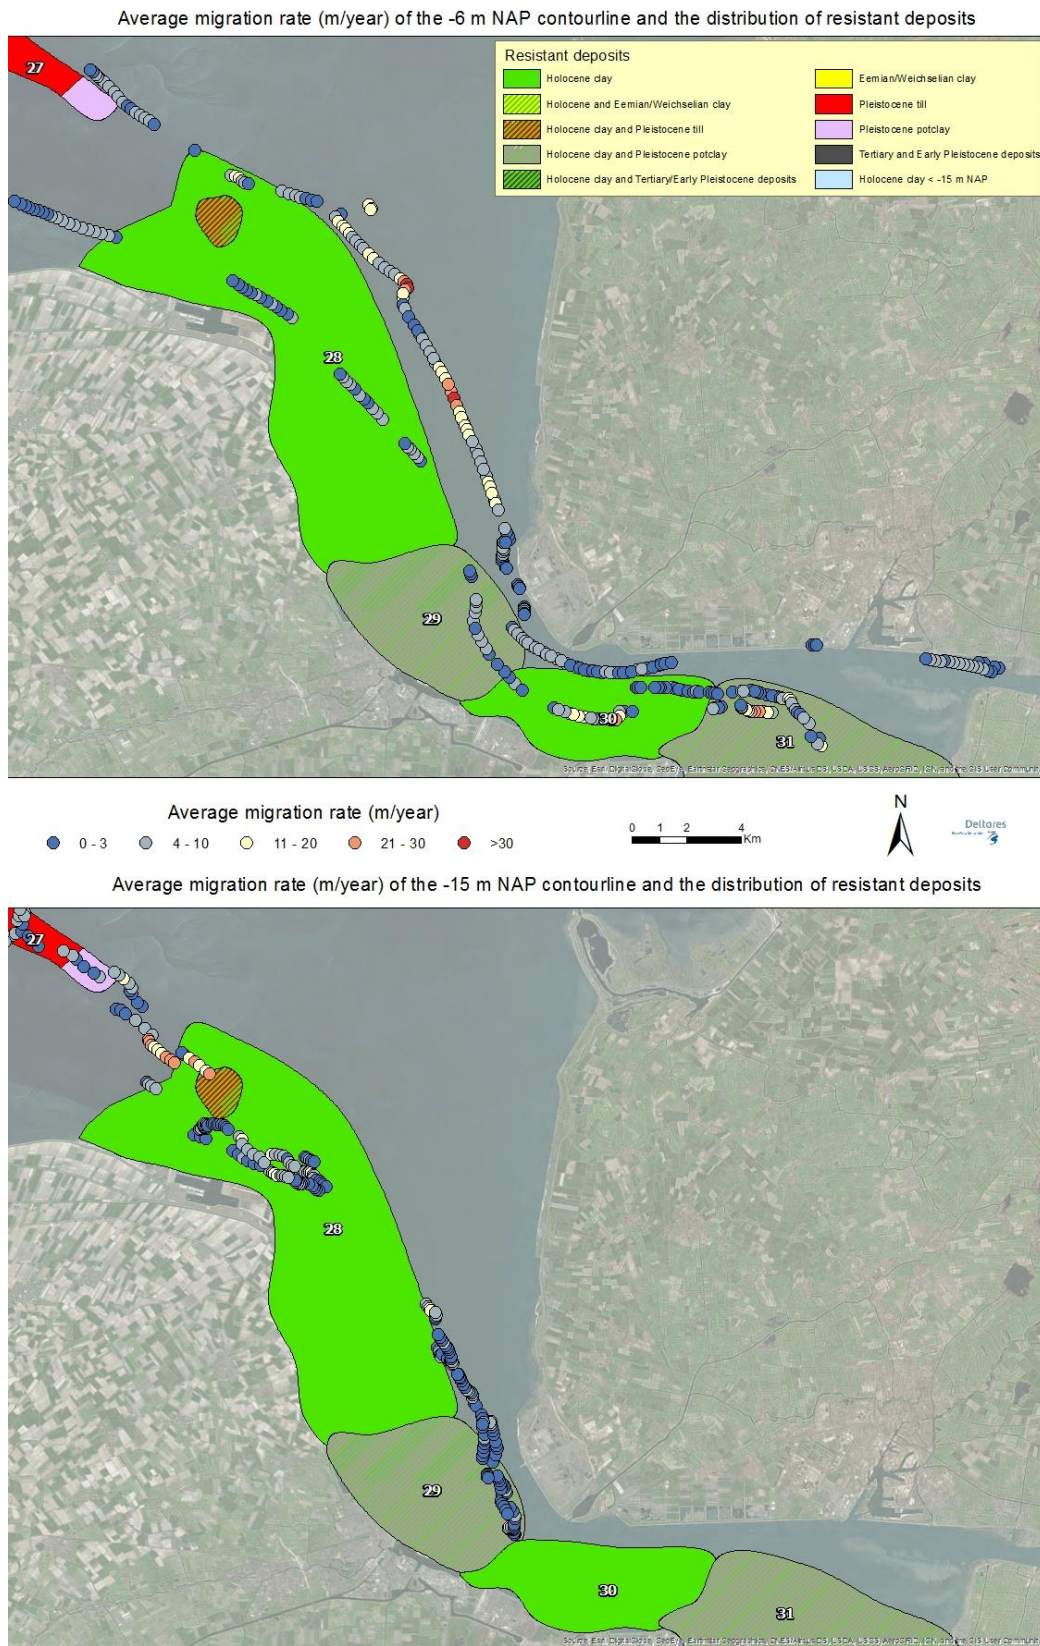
Average migration rate (m/year) of the -6 m NAP contourline and the distribution of resistant deposits

Resistant deposits

Holocene clay
Holocene and Eemian/Weichselian clay
Holocene clay and Pleistocene till
Holocene clay and Pleistocene potclay
Holocene clay and Tertiary/Early Pleistocene deposits
Eemian/Weichselian clay
Pleistocene till
Pleistocene potclay
Tertiary and Early Pleistocene deposits
Holocene clay < -15 m NAP

27
28
29
30
31

Source: Esri, DigitalGlobe, GeoEye, Earthstar Geographics, CNES/Airbus DS, USDA, USGS, AeroGRID, IGN, and the GIS User Community

Average migration rate (m/year)
0 - 3
4 - 10
11 - 20
21 - 30
>30

0 1 2 4 Km

N

Deltares

Average migration rate (m/year) of the -15 m NAP contourline and the distribution of resistant deposits

27
28
29
30
31

Source: Esri, DigitalGlobe, GeoEye, Earthstar Geographics, CNES/Airbus DS, USDA, USGS, AeroGRID, IGN, and the GIS User Community